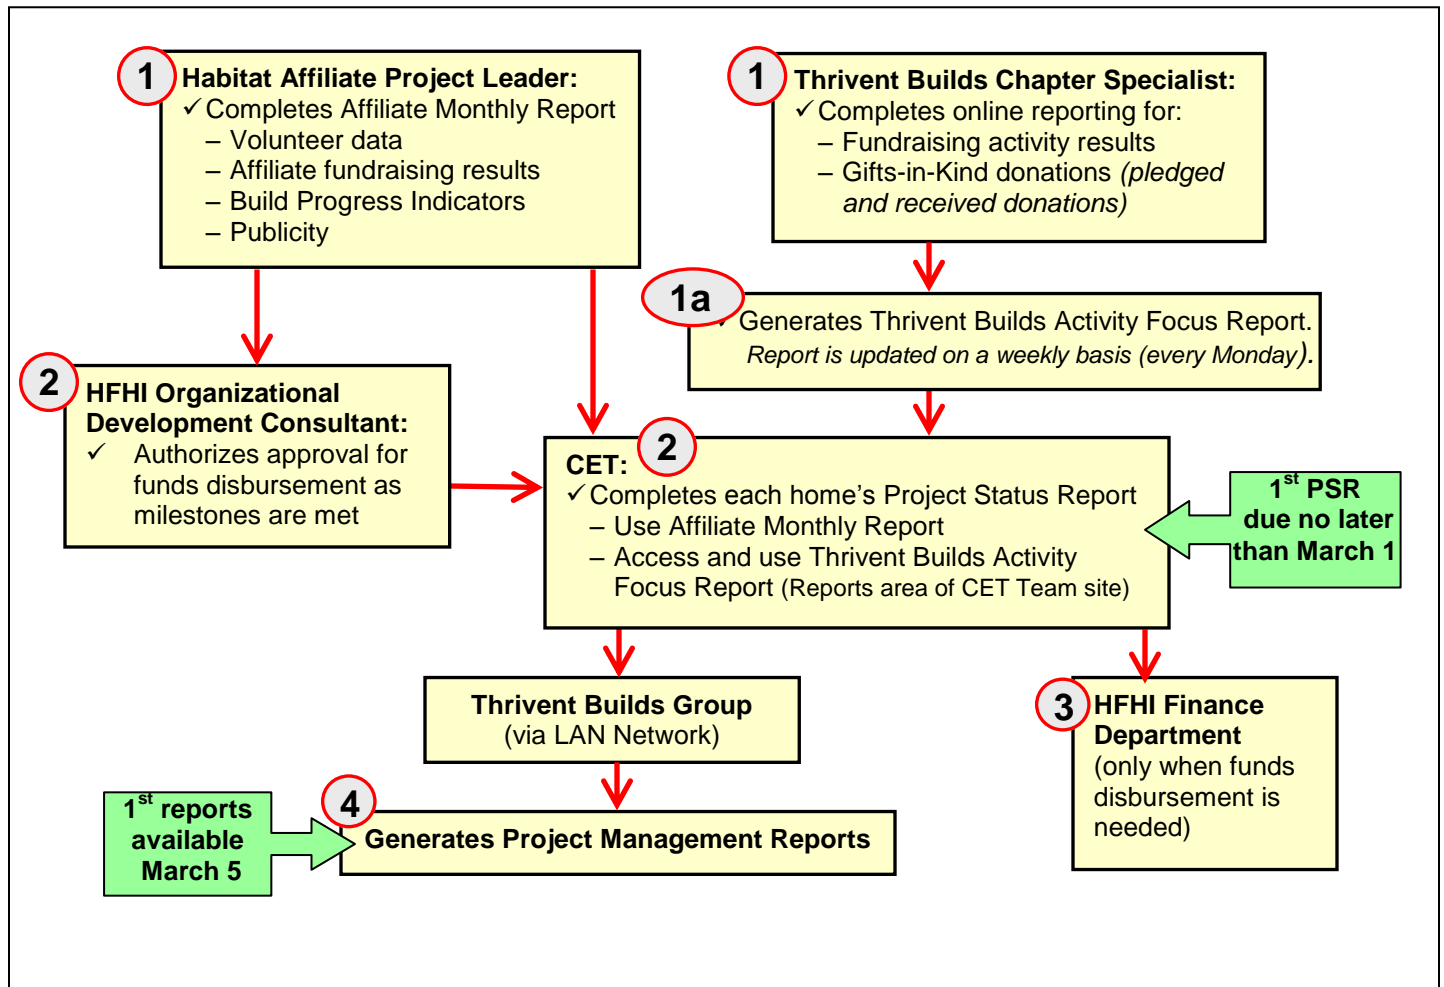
1 Habitat Affiliate Project Leader:
✓Completes Affiliate Monthly Report
– Volunteer data
– Affiliate fundraising results
– Build Progress Indicators
– Publicity

1 Thrivent Builds Chapter Specialist:
✓Completes online reporting for:
– Fundraising activity results
– Gifts-in-Kind donations *(pledged and received donations)*

1a ✓Generates Thrivent Builds Activity Focus Report.
*Report is updated on a weekly basis (every Monday).*

2 HFHI Organizational Development Consultant:
✓ Authorizes approval for funds disbursement as milestones are met

CET: 2
✓Completes each home's Project Status Report
– Use Affiliate Monthly Report
– Access and use Thrivent Builds Activity Focus Report (Reports area of CET Team site)

1$^{st}$ PSR due no later than March 1

Thrivent Builds Group
(via LAN Network)

3 HFHI Finance Department
(only when funds disbursement is needed)

1$^{st}$ reports available March 5

4 Generates Project Management Reports